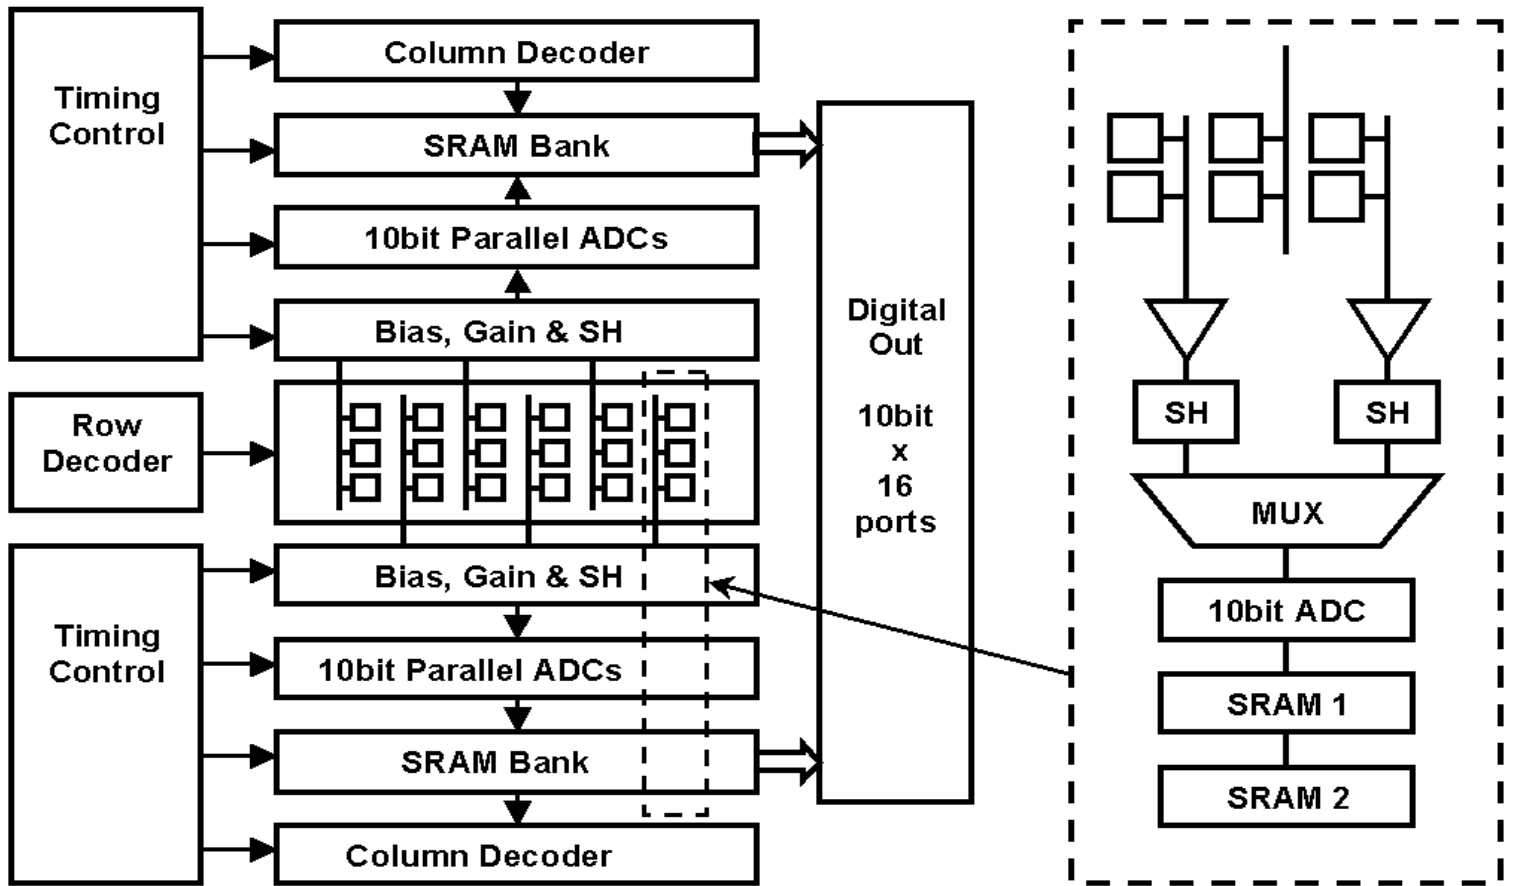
Timing Control

Column Decoder

SRAM Bank

10bit Parallel ADCs

Bias, Gain & SH

Row Decoder

Bias, Gain & SH

Timing Control

10bit Parallel ADCs

SRAM Bank

Column Decoder

Digital Out

10bit x 16 ports

SH

SH

MUX

10bit ADC

SRAM 1

SRAM 2